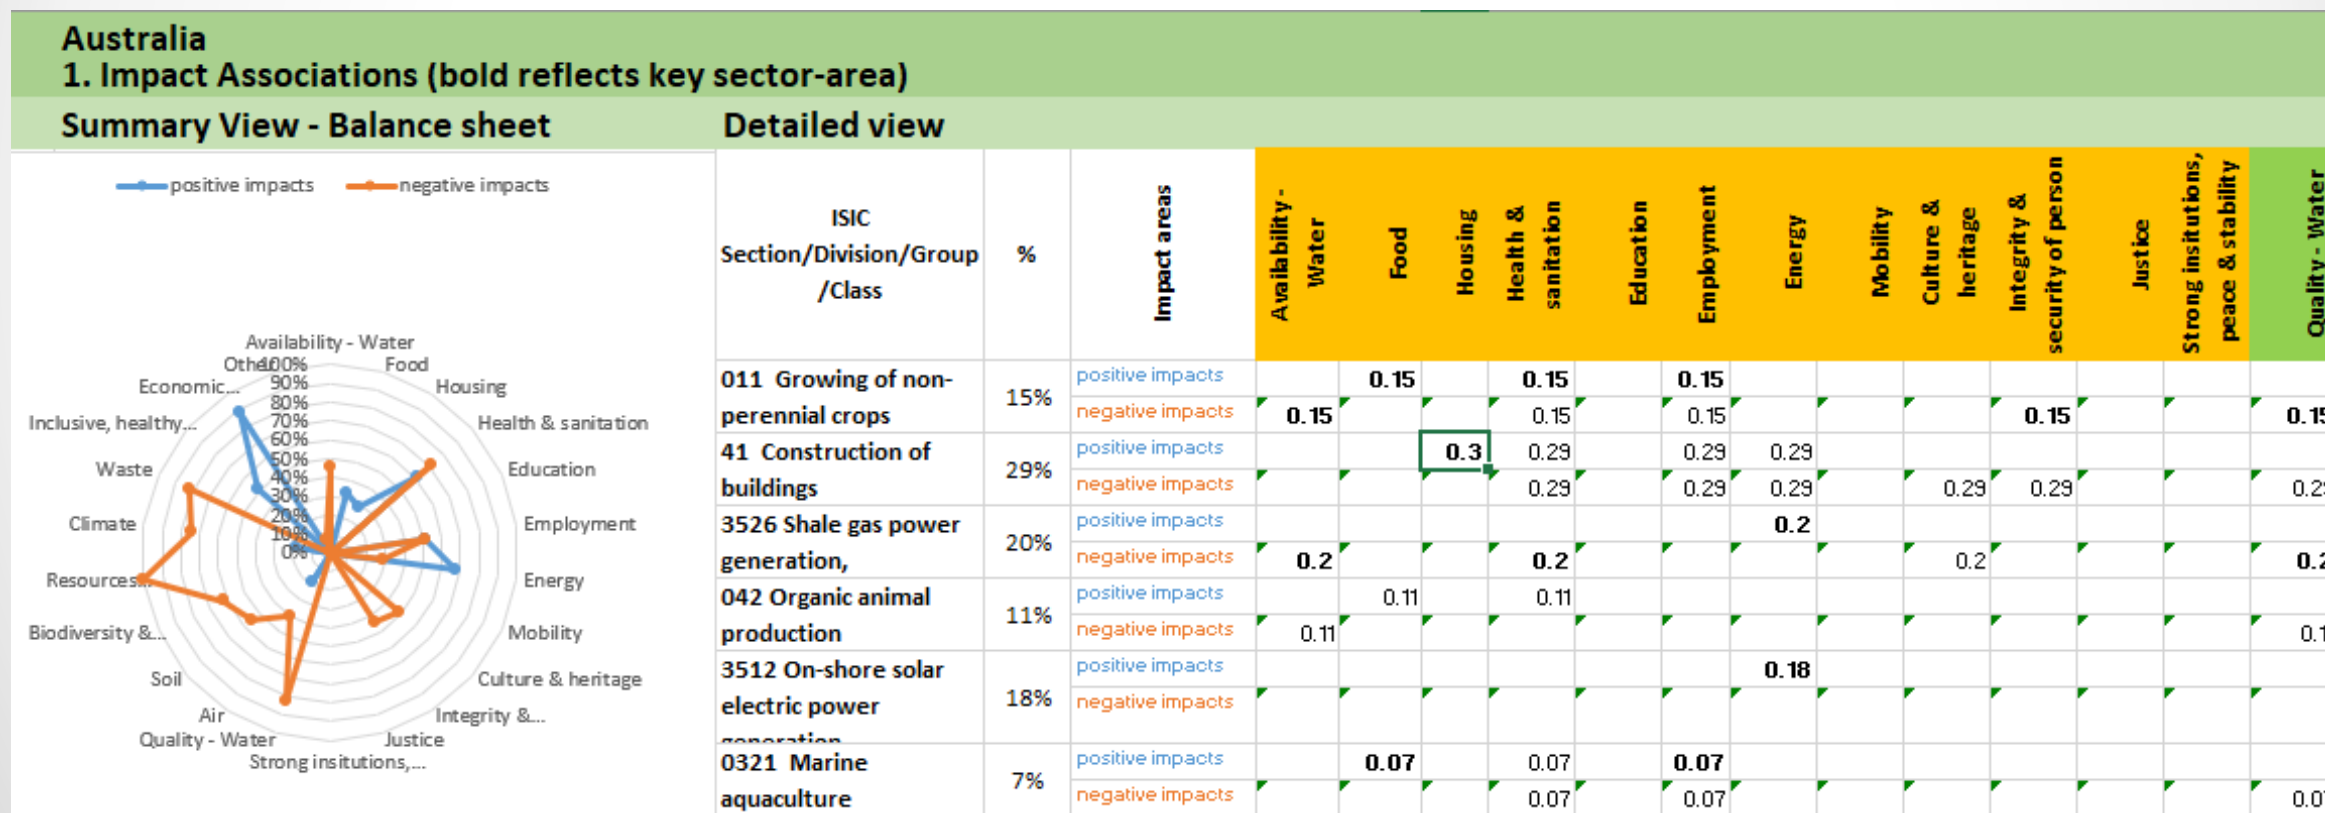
Australia
1. Impact Associations (bold reflects key sector-area)

Summary View - Balance sheet

positive impacts negative impacts

Availability - Water
Food
Housing
Health & sanitation
Education
Employment
Energy
Mobility
Culture & heritage
Integrity &...
Justice
Strong insitutions,...
Quality - Water
Air
Soil
Biodiversity &...
Resources
Climate
Waste
Inclusive, healthy...
Economic...
Other
100%
90%
80%
70%
60%
50%
40%
30%
20%
10%
0%

Detailed view

| ISIC Section/Division/Group /Class | % | Impact areas | Availability - Water | Food | Housing | Health & sanitation | Education | Employment | Energy | Mobility | Culture & heritage | Integrity & security of person | Justice | Strong institutions, peace & stability | Quality - Water |
|---|---|---|---|---|---|---|---|---|---|---|---|---|---|---|---|
| 011 Growing of non-perennial crops | 15% | positive impacts | | 0.15 | | 0.15 | | 0.15 | | | | | | | |
| | | negative impacts | 0.15 | | | 0.15 | | 0.15 | | | | 0.15 | | | 0.15 |
| 41 Construction of buildings | 29% | positive impacts | | | 0.3 | 0.29 | | 0.29 | 0.29 | | | | | | |
| | | negative impacts | | | | 0.29 | | 0.29 | 0.29 | | 0.29 | 0.29 | | | 0.2 |
| 3526 Shale gas power generation, | 20% | positive impacts | | | | | | | 0.2 | | | | | | |
| | | negative impacts | 0.2 | | | 0.2 | | | | | 0.2 | | | | 0.2 |
| 042 Organic animal production | 11% | positive impacts | | 0.11 | | 0.11 | | | | | | | | | |
| | | negative impacts | 0.11 | | | | | | | | | | | | 0.1 |
| 3512 On-shore solar electric power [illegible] | 18% | positive impacts | | | | | | | 0.18 | | | | | | |
| | | negative impacts | | | | | | | | | | | | | |
| 0321 Marine aquaculture | 7% | positive impacts | | 0.07 | | 0.07 | | 0.07 | | | | | | | |
| | | negative impacts | | | | 0.07 | | 0.07 | | | | | | | 0.0 |